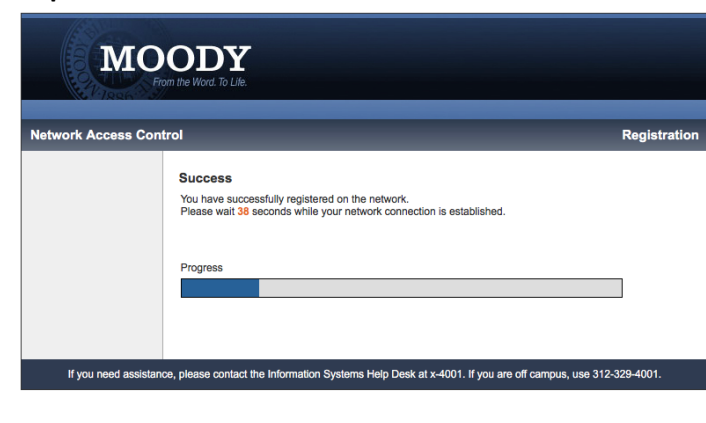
MOODY
From the Word. To Life.

Network Access Control

Registration

Success

You have successfully registered on the network.
Please wait 38 seconds while your network connection is established.

Progress

If you need assistance, please contact the Information Systems Help Desk at x-4001. If you are off campus, use 312-329-4001.